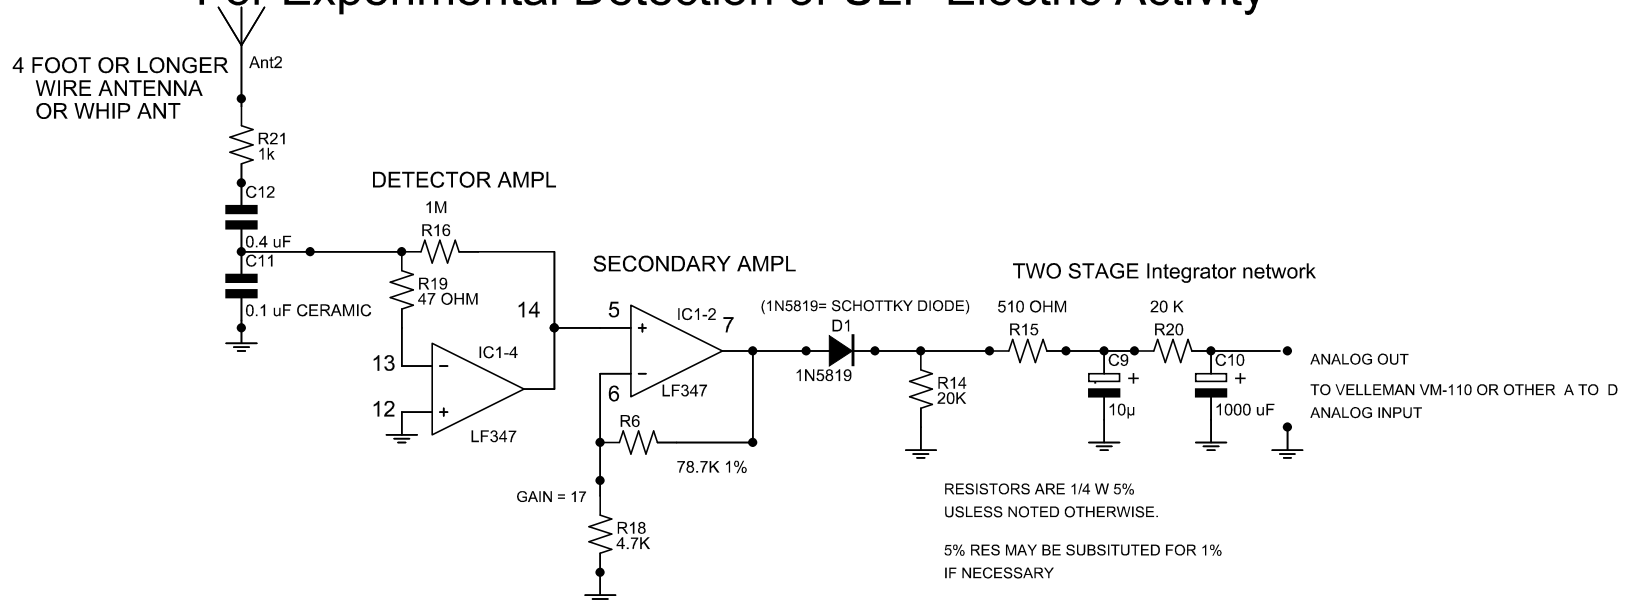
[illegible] Experimental Detection of ULF Electric Activity

4 FOOT OR LONGER WIRE ANTENNA OR WHIP ANT

Ant2

R21
1k

C12

0.4 uF

C11

0.1 uF CERAMIC

DETECTOR AMPL

1M
R16

R19
47 OHM

14

13

12

IC1-4

LF347

SECONDARY AMPL

5

IC1-2

7

6

LF347

R6

78.7K 1%

GAIN = 17

R18
4.7K

(1N5819= SCHOTTKY DIODE)

D1

1N5819

R14
20K

TWO STAGE Integrator network

510 OHM
R15

C9
10µ

20 K
R20

C10
1000 uF

ANALOG OUT

TO VELLEMAN VM-110 OR OTHER A TO D ANALOG INPUT

RESISTORS ARE 1/4 W 5%
USLESS NOTED OTHERWISE.

5% RES MAY BE SUBSITUTED FOR 1%
IF NECESSARY